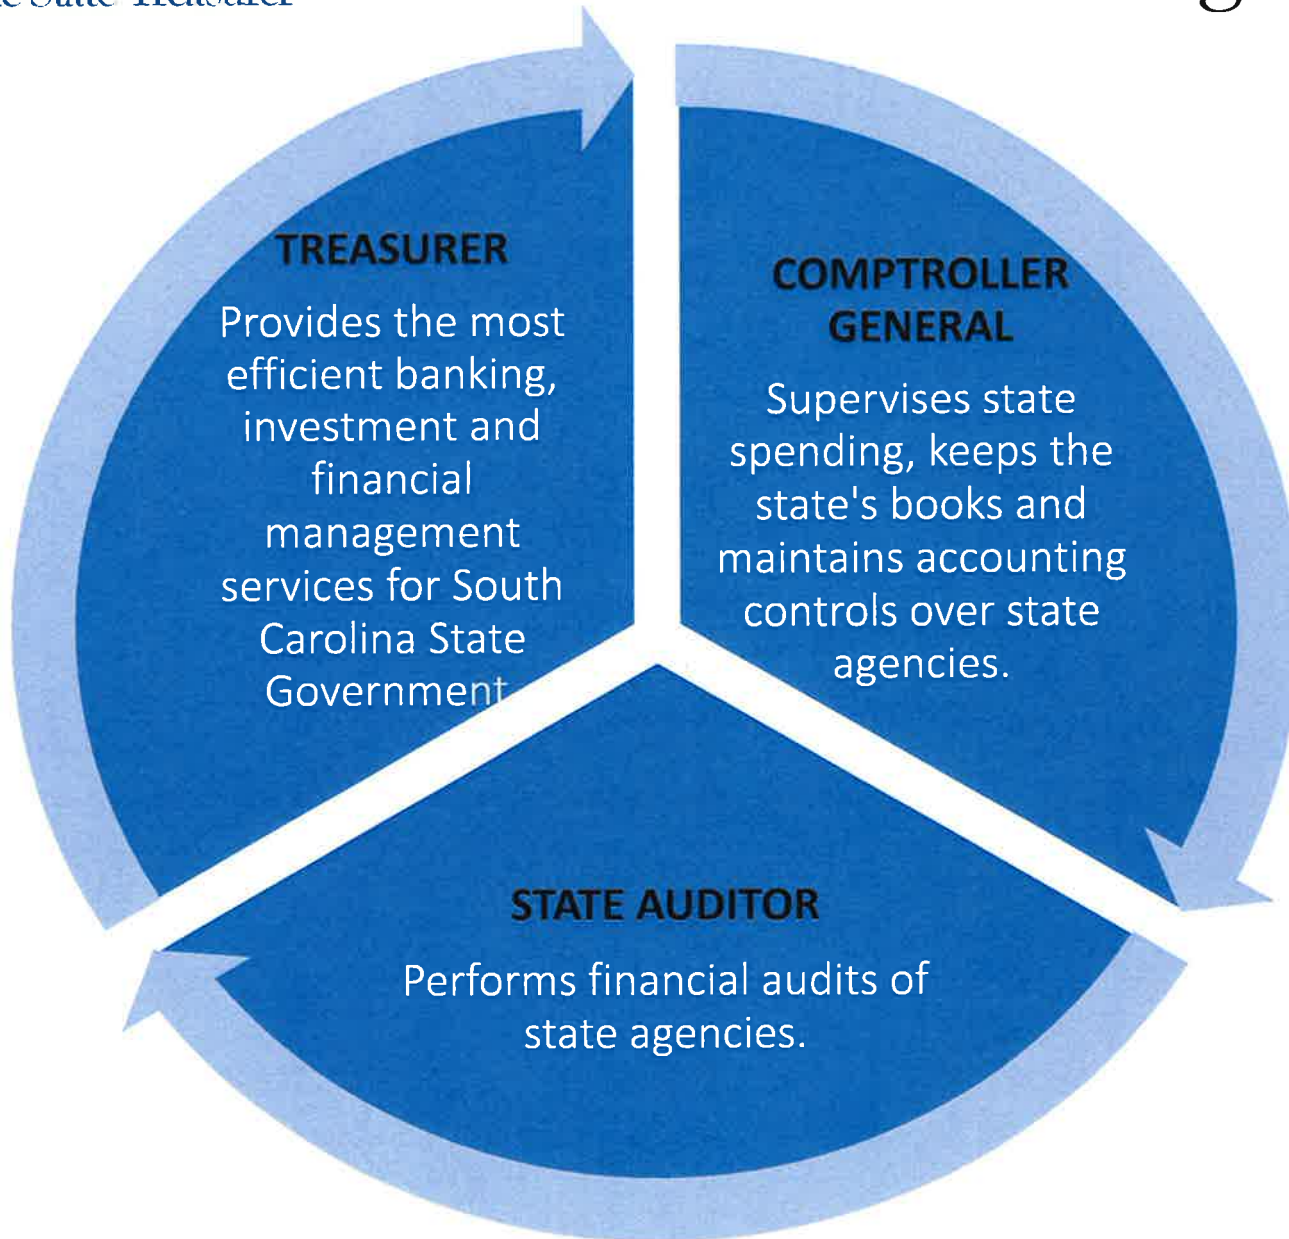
e State Treasurer

TREASURER

Provides the most efficient banking, investment and financial management services for South Carolina State Government

COMPTROLLER GENERAL

Supervises state spending, keeps the state's books and maintains accounting controls over state agencies.

STATE AUDITOR

Performs financial audits of state agencies.